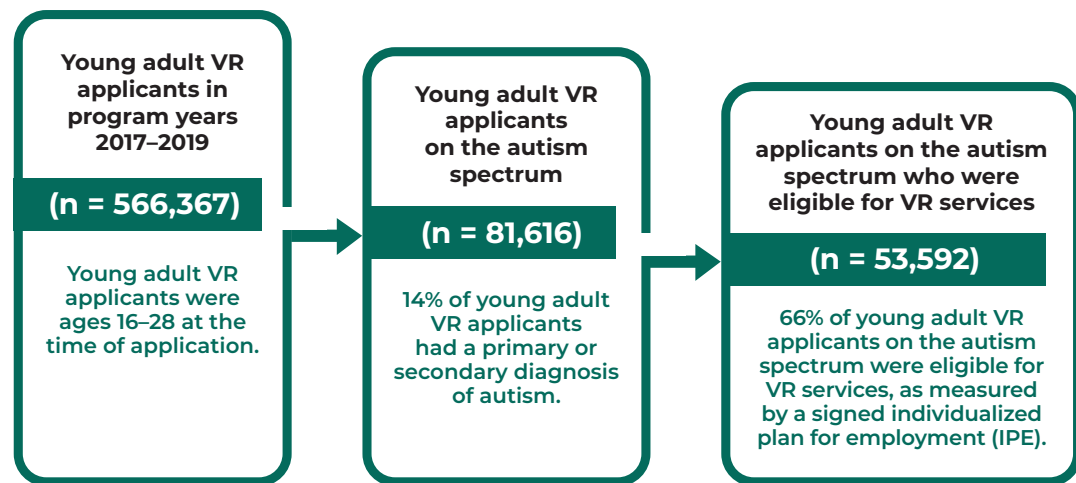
Young adult VR applicants in program years 2017–2019

(n = 566,367)

Young adult VR applicants were ages 16–28 at the time of application.

Young adult VR applicants on the autism spectrum

(n = 81,616)

14% of young adult VR applicants had a primary or secondary diagnosis of autism.

Young adult VR applicants on the autism spectrum who were eligible for VR services

(n = 53,592)

66% of young adult VR applicants on the autism spectrum were eligible for VR services, as measured by a signed individualized plan for employment (IPE).